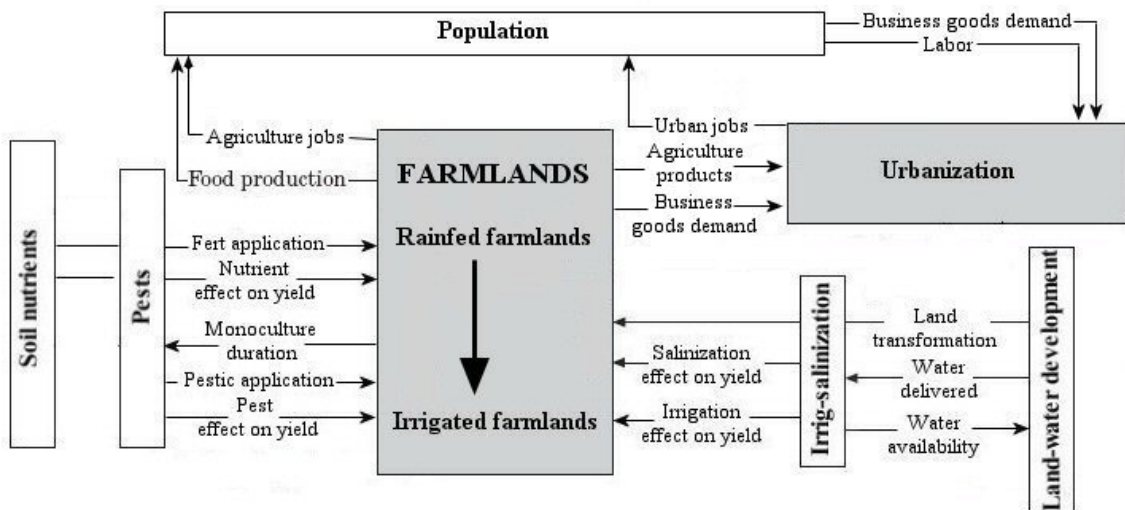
Population

Business goods demand

Labor

Agriculture jobs

Food production

Urban jobs

FARMLANDS

Agriculture products

Business goods demand

Urbanization

Soil nutrients

Pests

Fert application

Nutrient effect on yield

Rainfed farmlands

Monoculture duration

Pestic application

Pest effect on yield

Irrigated farmlands

Land transformation

Salinization effect on yield

Water delivered

Irrigation effect on yield

Water availability

Irrig-salinization

Land-water development